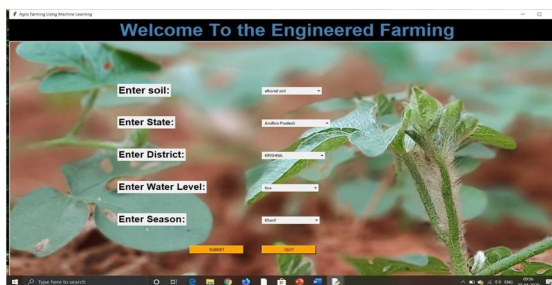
Agro Farming Using Machine Learning

Welcome To the Engineered Farming

Enter soil: alluvial soil

Enter State: Andhra Pradesh

Enter District: KRISHNA

Enter Water Level: low

Enter Season: Kharif

SUBMIT EXIT

Type here to search

ENG